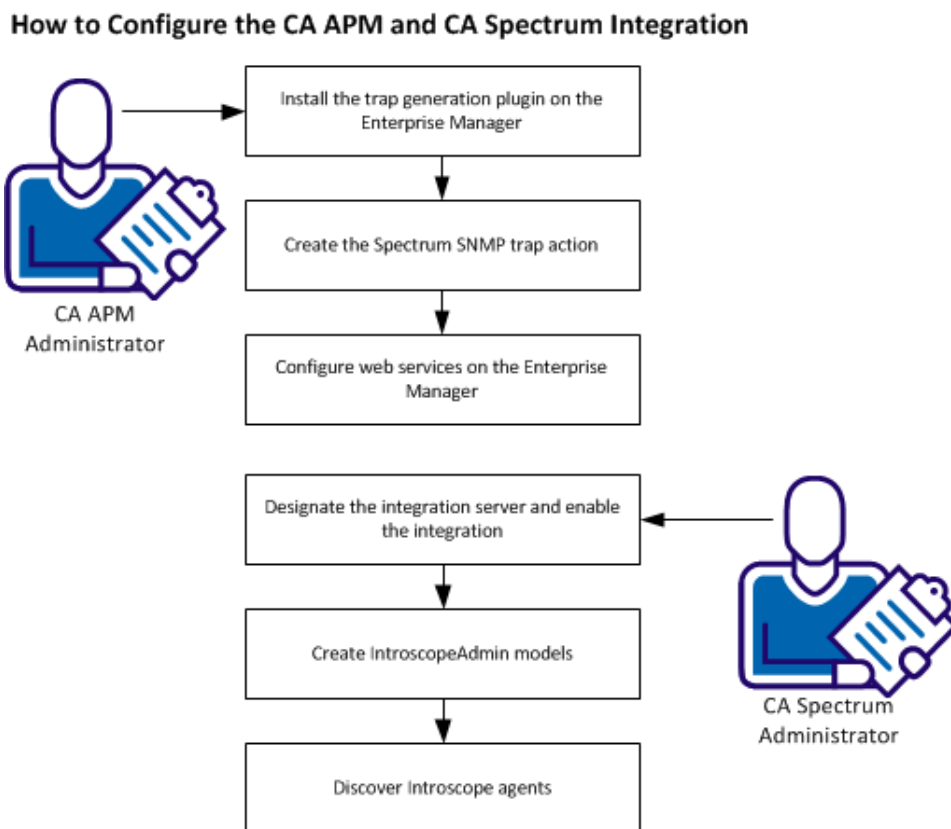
How to Configure the CA APM and CA Spectrum Integration

CA APM Administrator

Install the trap generation plugin on the Enterprise Manager

Create the Spectrum SNMP trap action

Configure web services on the Enterprise Manager

Designate the integration server and enable the integration

Create IntroscopeAdmin models

Discover Introscope agents

CA Spectrum Administrator